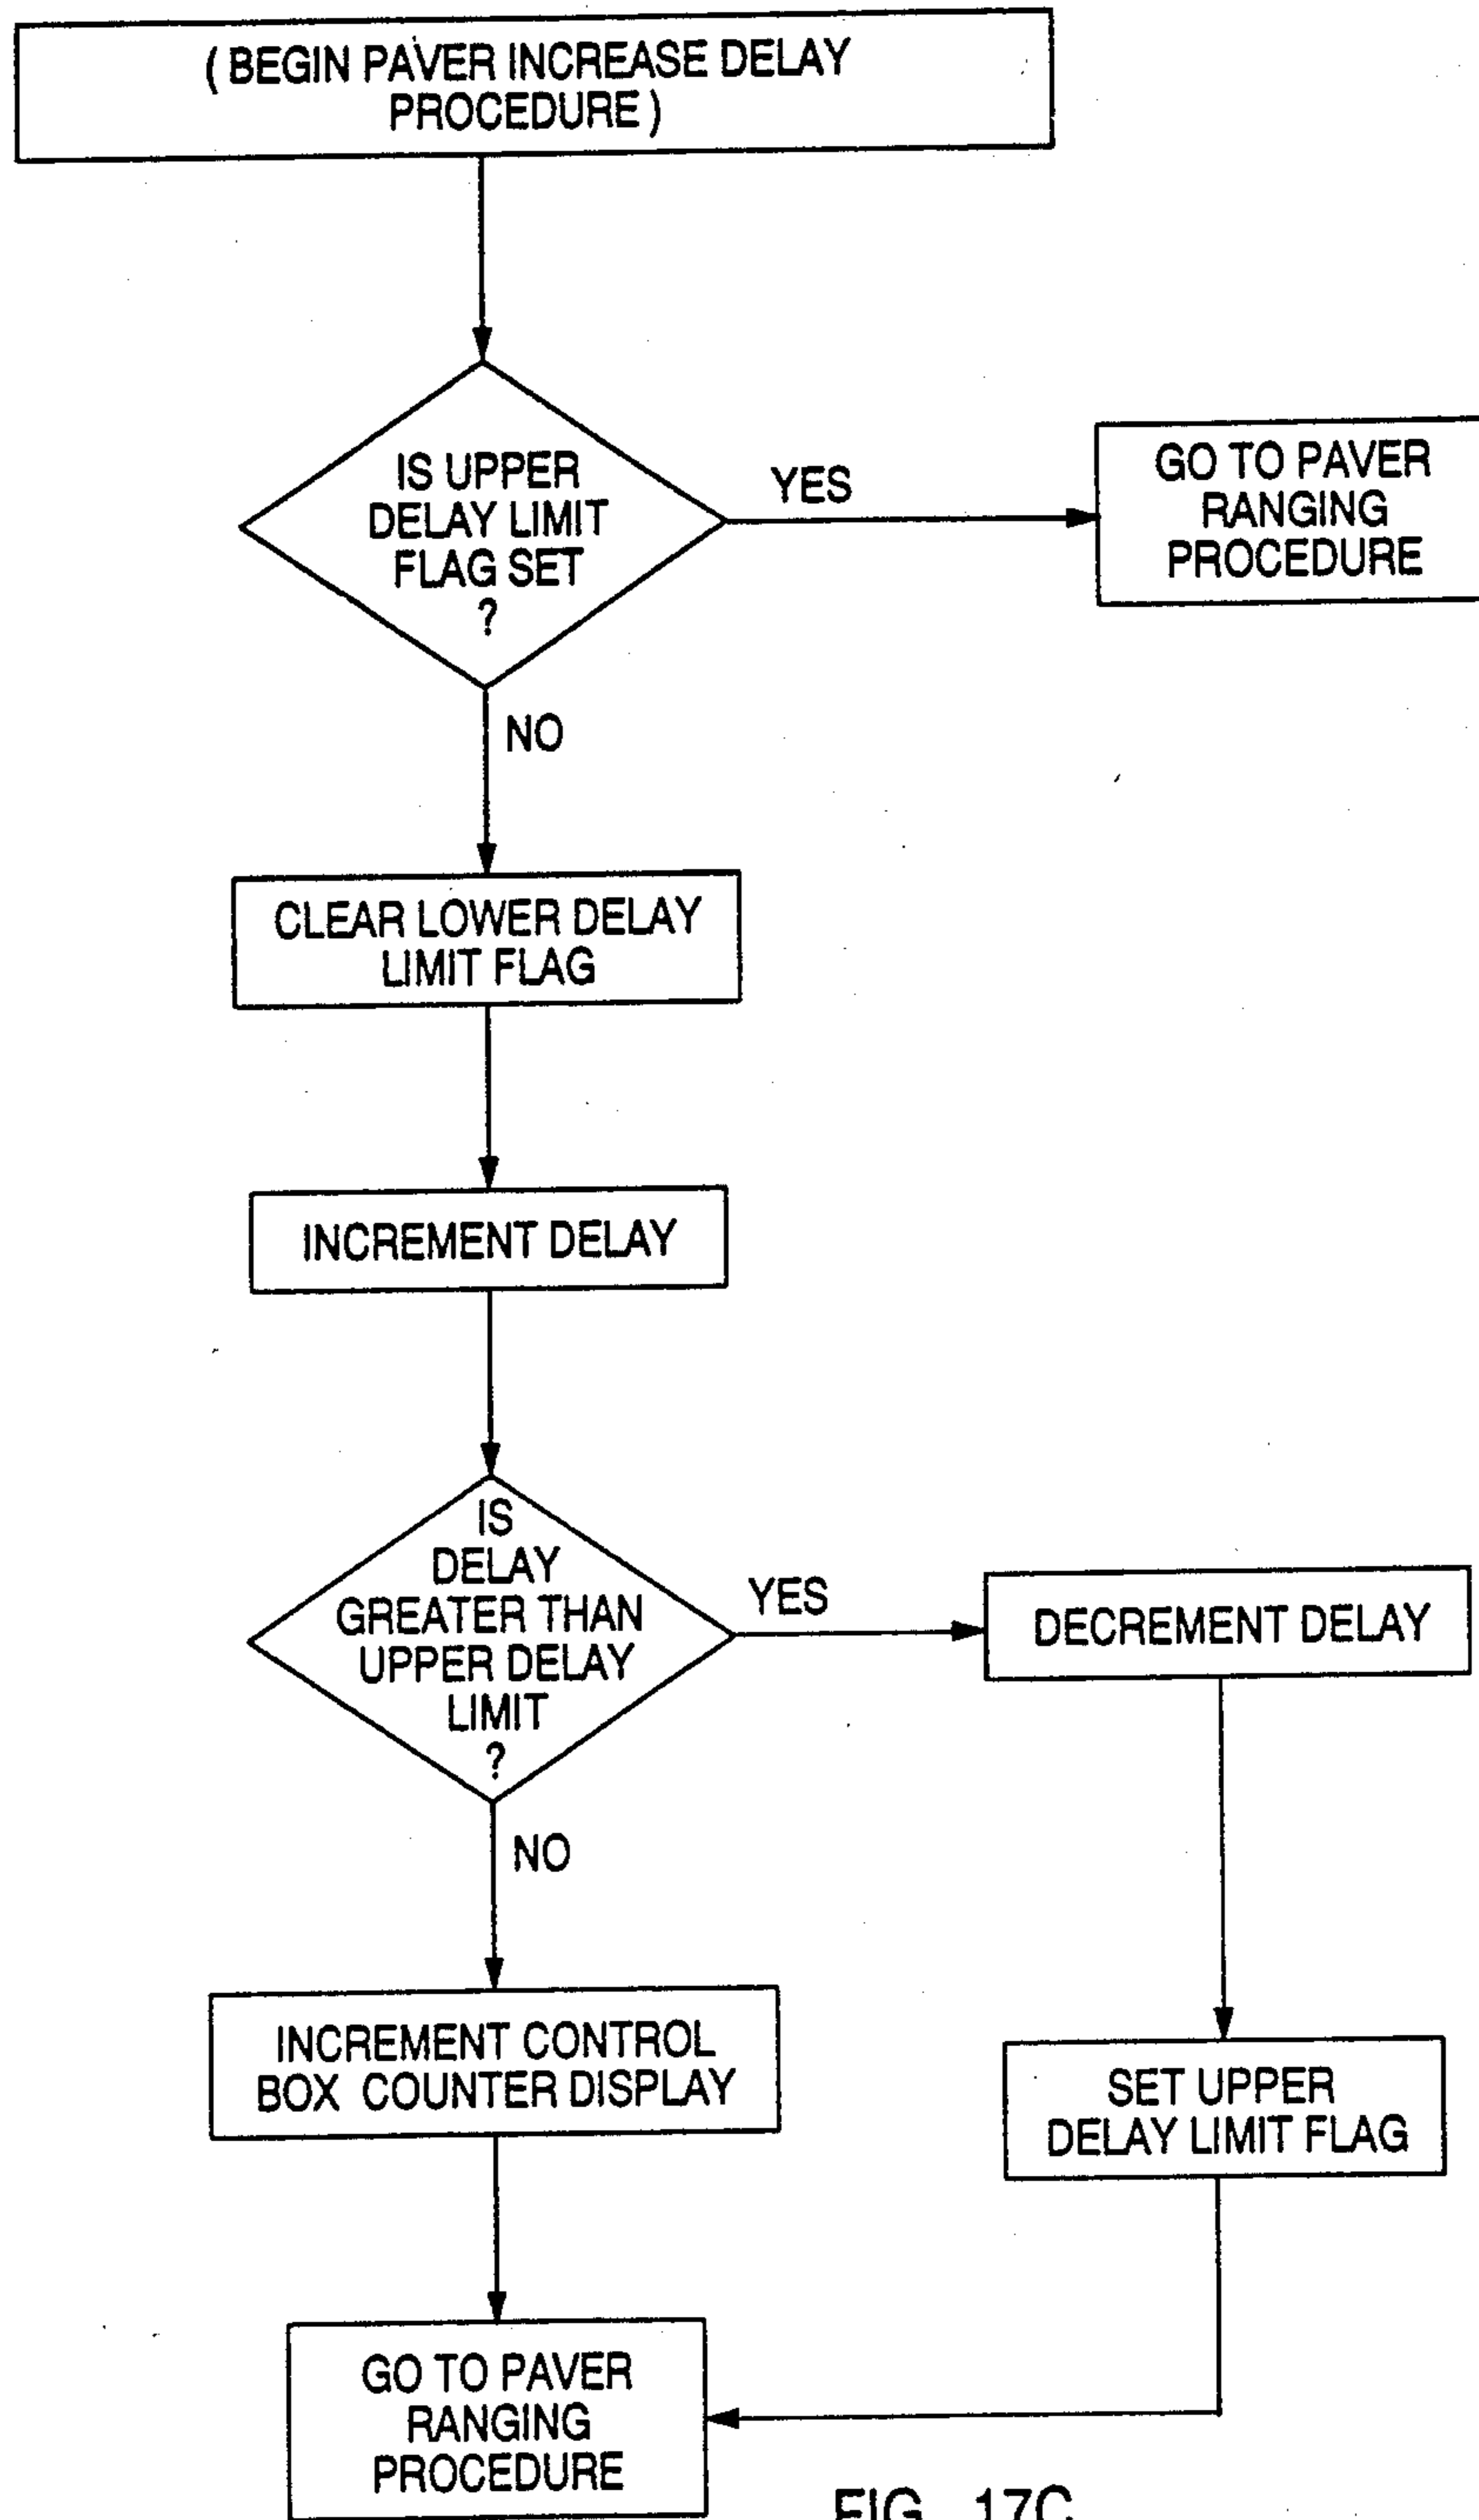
( BEGIN PAVER INCREASE DELAY PROCEDURE )

IS UPPER DELAY LIMIT FLAG SET ?

YES

GO TO PAVER RANGING PROCEDURE

NO

CLEAR LOWER DELAY LIMIT FLAG

INCREMENT DELAY

IS DELAY GREATER THAN UPPER DELAY LIMIT ?

YES

DECREMENT DELAY

NO

INCREMENT CONTROL BOX COUNTER DISPLAY

SET UPPER DELAY LIMIT FLAG

GO TO PAVER RANGING PROCEDURE

FIG. 17C